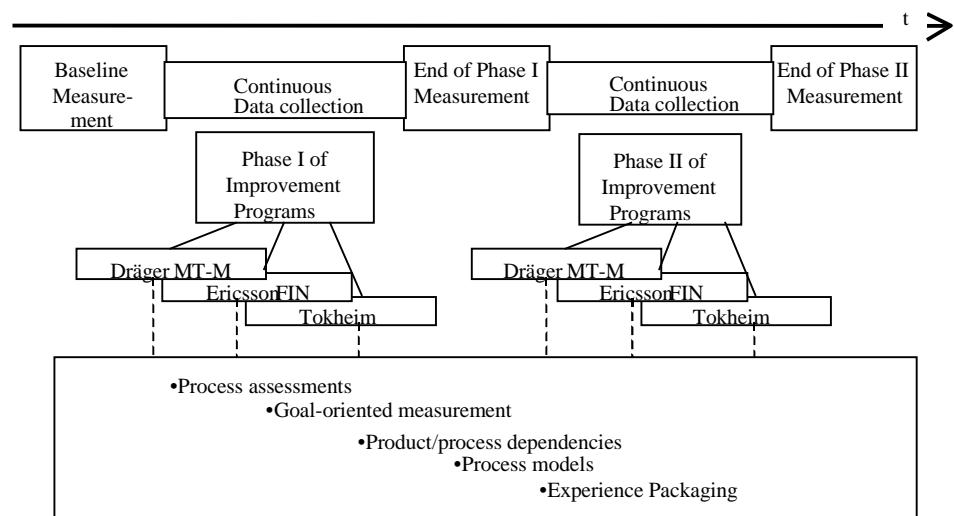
t

Baseline Measurement

Continuous Data collection

End of Phase I Measurement

Continuous Data collection

End of Phase II Measurement

Phase I of Improvement Programs

Phase II of Improvement Programs

Dräger MT-M

EricssonFIN

Tokheim

Dräger MT-M

EricssonFIN

Tokheim

•Process assessments
•Goal-oriented measurement
•Product/process dependencies
•Process models
•Experience Packaging